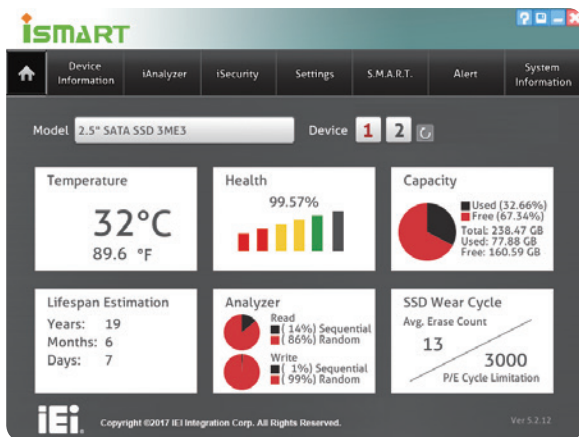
iSMART

?

Device Information
iAnalyzer
iSecurity
Settings
S.M.A.R.T.
Alert
System Information

Model 2.5" SATA SSD 3ME3
Device 1 2

Temperature
32°C
89.6 °F

Health
99.57%

Capacity
Used (32.66%)
Free (67.34%)
Total: 238.47 GB
Used: 77.88 GB
Free: 160.59 GB

Lifespan Estimation
Years: 19
Months: 6
Days: 7

Analyzer
Read
( 14%) Sequential
( 86%) Random
Write
( 1%) Sequential
( 99%) Random

SSD Wear Cycle
Avg. Erase Count
13
3000
P/E Cycle Limitation

iEi
Copyright ©2017 IEI Integration Corp. All Rights Reserved.
Ver 5.2.12